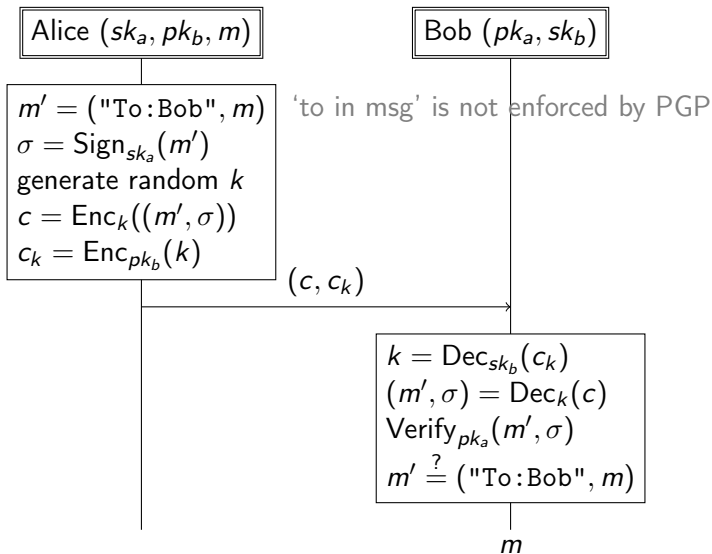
Alice $(sk_a, pk_b, m)$

Bob $(pk_a, sk_b)$

$m' = (\texttt{"To:Bob"}, m)$
$\sigma = \text{Sign}_{sk_a}(m')$
generate random $k$
$c = \text{Enc}_k((m', \sigma))$
$c_k = \text{Enc}_{pk_b}(k)$

'to in msg' is not enforced by PGP

$(c, c_k)$

$k = \text{Dec}_{sk_b}(c_k)$
$(m', \sigma) = \text{Dec}_k(c)$
$\text{Verify}_{pk_a}(m', \sigma)$
$m' \stackrel{?}{=} (\texttt{"To:Bob"}, m)$

$m$